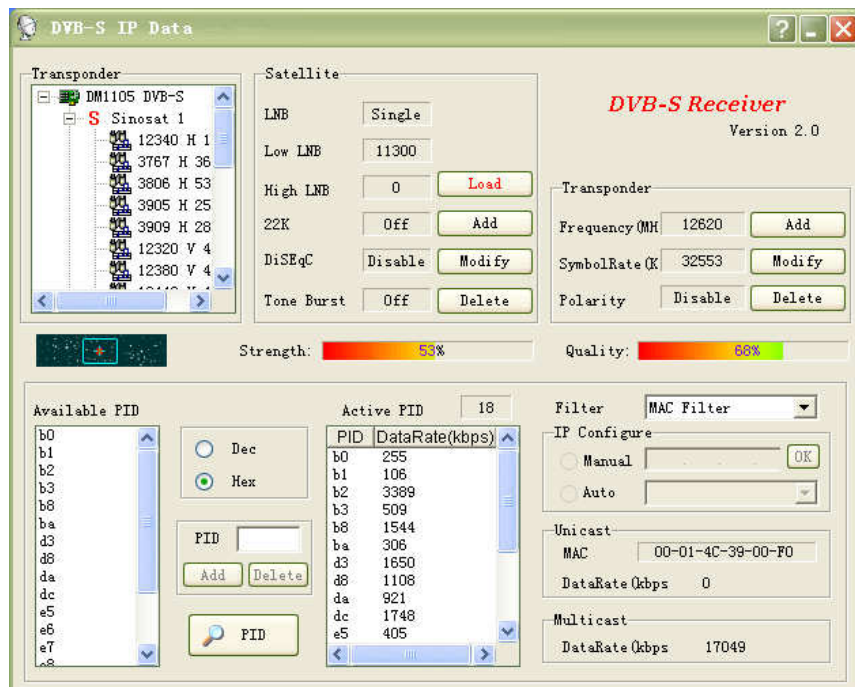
DVB-S IP Data

Transponder
DM1105 DVB-S
Sinosat 1
12340 H 1
3767 H 36
3806 H 53
3905 H 25
3909 H 28
12320 V 4
12380 V 4

Satellite
LNB Single
Low LNB 11300
High LNB 0 Load
22K Off Add
DiSEqC Disable Modify
Tone Burst Off Delete

DVB-S Receiver
Version 2.0

Transponder
Frequency(MH 12620 Add
SymbolRate(K 32553 Modify
Polarity Disable Delete

Strength: 53%
Quality: 68%

Available PID
b0
b1
b2
b3
b8
ba
d3
d8
da
dc
e5
e6
e7

Dec
Hex

PID
Add Delete

PID

Active PID 18

| PID | DataRate(kbps) |
|---|---|
| b0 | 255 |
| b1 | 106 |
| b2 | 3389 |
| b3 | 509 |
| b8 | 1544 |
| ba | 306 |
| d3 | 1650 |
| d8 | 1108 |
| da | 921 |
| dc | 1748 |
| e5 | 405 |

Filter MAC Filter
IP Configure
Manual OK
Auto

Unicast
MAC 00-01-4C-39-00-F0
DataRate(kbps 0

Multicast
DataRate(kbps 17049